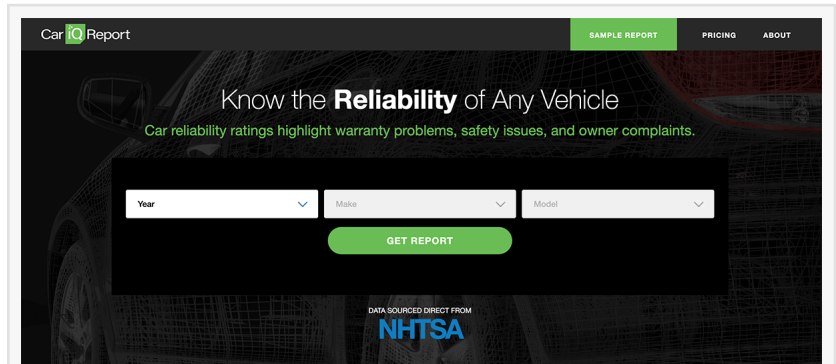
Car iQ Report

SAMPLE REPORT PRICING ABOUT

Know the **Reliability** of Any Vehicle

Car reliability ratings highlight warranty problems, safety issues, and owner complaints.

Year

Make

Model

GET REPORT

DATA SOURCED DIRECT FROM

NHTSA